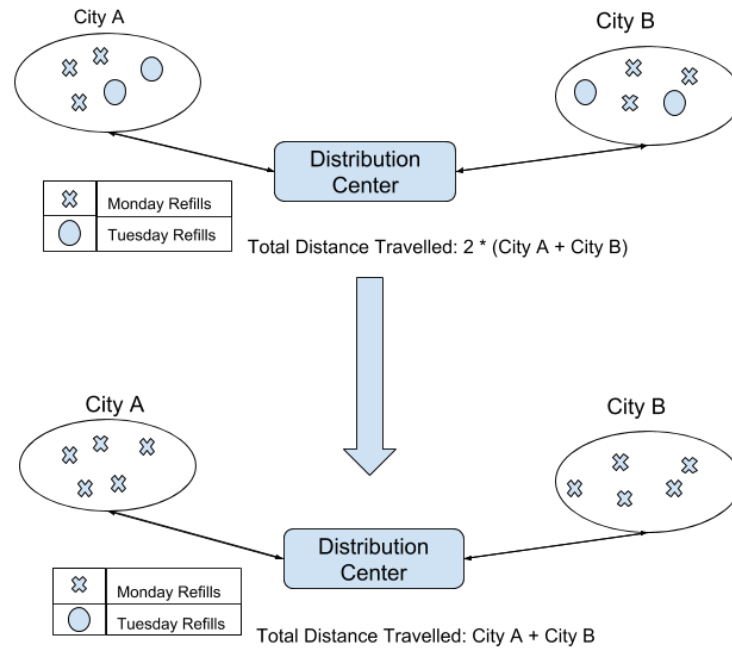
City A

City B

Distribution Center

| ✕ | Monday Refills |
|---|---|
| ◯ | Tuesday Refills |

Total Distance Travelled: 2 * (City A + City B)

City A

City B

Distribution Center

| ✕ | Monday Refills |
|---|---|
| ◯ | Tuesday Refills |

Total Distance Travelled: City A + City B